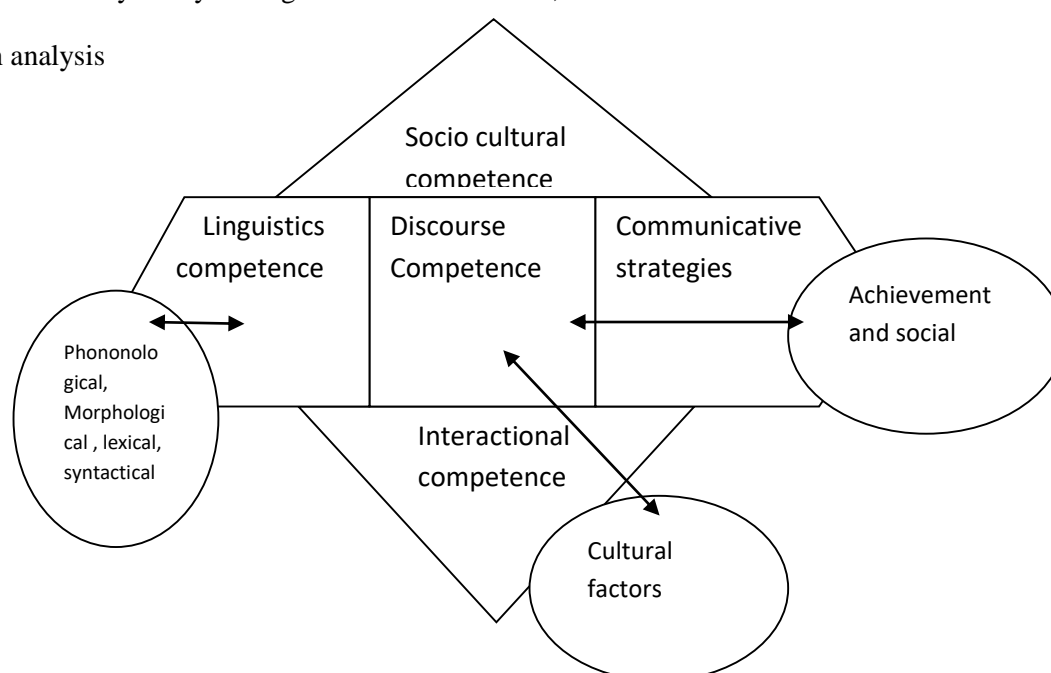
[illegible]

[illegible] analysis

Socio cultural competence

Linguistics competence

Discourse Competence

Communicative strategies

Achievement and social

Phononological, Morphological , lexical, syntactical

Interactional competence

Cultural factors